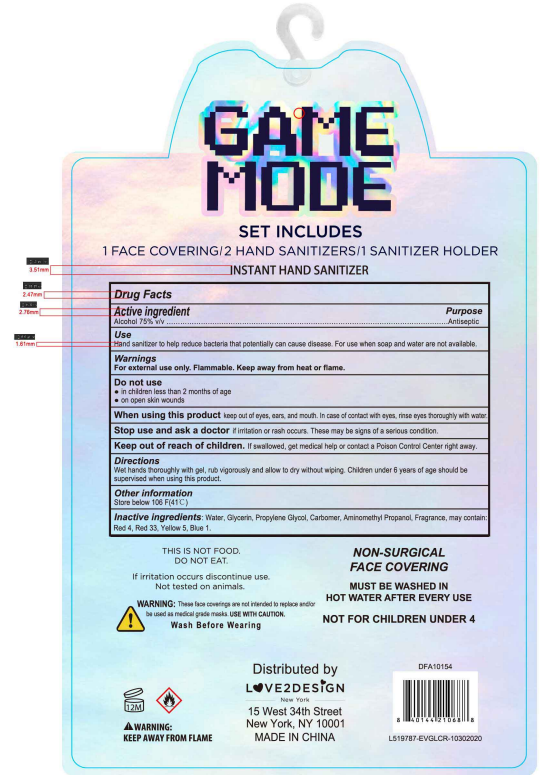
GAME MODE

SET INCLUDES
1 FACE COVERING/2 HAND SANITIZERS/1 SANITIZER HOLDER

3.51mm

INSTANT HAND SANITIZER

2.47mm
2.76mm
1.81mm

Drug Facts

Active ingredient
Alcohol 75% v/v

Purpose
Antiseptic

Use
Hand sanitizer to help reduce bacteria that potentially can cause disease. For use when soap and water are not available.

Warnings
For external use only. Flammable. Keep away from heat or flame.

Do not use
● in children less than 2 months of age
● on open skin wounds

When using this product keep out of eyes, ears, and mouth. In case of contact with eyes, rinse eyes thoroughly with water.

Stop use and ask a doctor if irritation or rash occurs. These may be signs of a serious condition.

Keep out of reach of children. If swallowed, get medical help or contact a Poison Control Center right away.

Directions
Wet hands thoroughly with gel, rub vigorously and allow to dry without wiping. Children under 6 years of age should be supervised when using this product.

Other information
Store below 106 F(41°C)

Inactive ingredients: Water, Glycerin, Propylene Glycol, Carbomer, Aminomethyl Propanol, Fragrance, may contain: Red 4, Red 33, Yellow 5, Blue 1.

THIS IS NOT FOOD.
DO NOT EAT.

If irritation occurs discontinue use.
Not tested on animals.

WARNING: These face coverings are not intended to replace and/or be used as medical grade masks. USE WITH CAUTION.
Wash Before Wearing

NON-SURGICAL
FACE COVERING

MUST BE WASHED IN
HOT WATER AFTER EVERY USE

NOT FOR CHILDREN UNDER 4

Distributed by
LOVE2DESIGN
New York
15 West 34th Street
New York, NY 10001
MADE IN CHINA

12M

WARNING:
KEEP AWAY FROM FLAME

DFA10154

8 40144 21068 8

L519787-EVGLCR-10302020